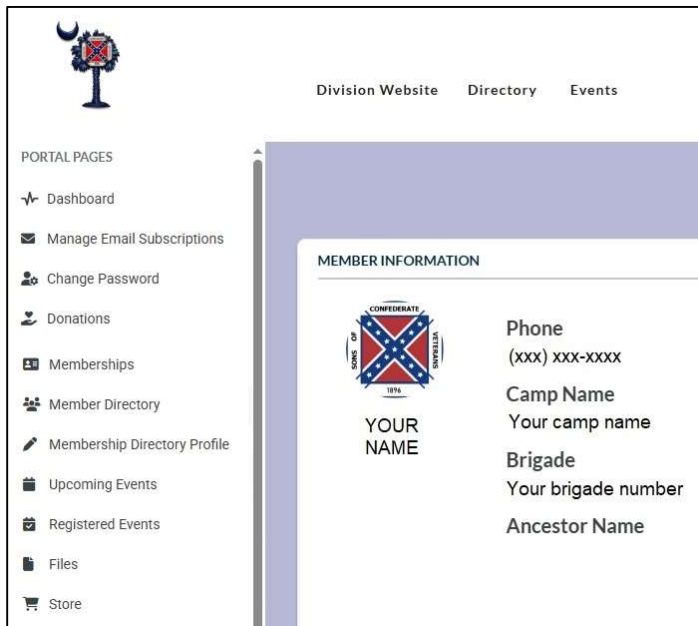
Division Website Directory Events

PORTAL PAGES

Dashboard

Manage Email Subscriptions

Change Password

Donations

Memberships

Member Directory

Membership Directory Profile

Upcoming Events

Registered Events

Files

Store

MEMBER INFORMATION

CONFEDERATE
SONS OF
VETERANS
1896

YOUR NAME

Phone
(xxx) xxx-xxxx

Camp Name
Your camp name

Brigade
Your brigade number

Ancestor Name